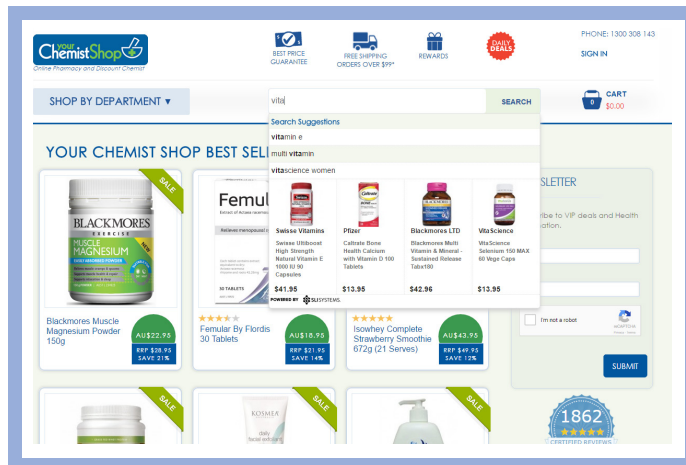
your ChemistShop
Online Pharmacy and Discount Chemist

BEST PRICE GUARANTEE

FREE SHIPPING ORDERS OVER $99*

REWARDS

DAILY DEALS

PHONE: 1300 308 143

SIGN IN

SHOP BY DEPARTMENT ▾

vita

SEARCH

0 CART $0.00

Search Suggestions
vitamin e
multi vitamin
vitascience women

| Swisse Vitamins | Pfizer | Blackmores LTD | VitaScience |
|---|---|---|---|
| Swisse Ultiboost High Strength Natural Vitamin E 1000 IU 90 Capsules | Caltrate Bone Health Calcium with Vitamin D 100 Tablets | Blackmores Multi Vitamin & Mineral - Sustained Release Tabx100 | VitaScience Selenium 150 MAX 60 Vege Caps |
| $41.95 | $13.95 | $42.96 | $13.95 |

POWERED BY SLI SYSTEMS

YOUR CHEMIST SHOP BEST SELL

SALE

BLACKMORES
EXERCISE
MUSCLE MAGNESIUM

Blackmores Muscle Magnesium Powder 150g

AU$22.95
RRP $28.95
SAVE 21%

Femul

30 TABLETS

Femular By Flordis 30 Tablets

AU$18.95
RRP $21.95
SAVE 14%

Isowhey Complete Strawberry Smoothie 672g (21 Serves)

AU$43.95
RRP $49.95
SAVE 12%

SLETTER

ribe to VIP deals and Health ation.

I'm not a robot
reCAPTCHA

SUBMIT

SALE

SALE
KOSMEA
daily facial exfoliant

SALE

1862
CERTIFIED REVIEWS